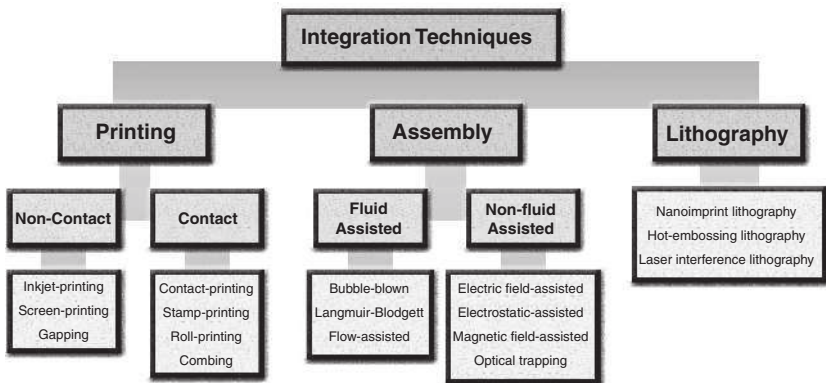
Integration Techniques

Printing

Assembly

Lithography

Non-Contact

Contact

Fluid Assisted

Non-fluid Assisted

Nanoimprint lithography
Hot-embossing lithography
Laser interference lithography

Inkjet-printing
Screen-printing
Gapping

Contact-printing
Stamp-printing
Roll-printing
Combing

Bubble-blown
Langmuir-Blodgett
Flow-assisted

Electric field-assisted
Electrostatic-assisted
Magnetic field-assisted
Optical trapping